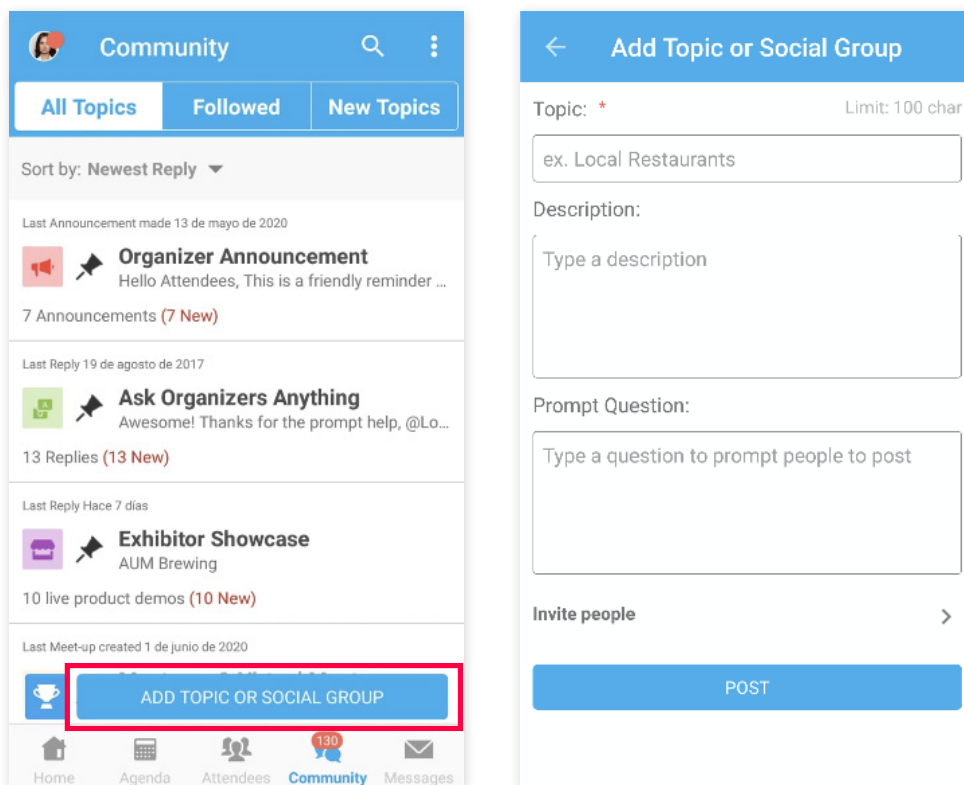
Community

All Topics | Followed | New Topics

Sort by: Newest Reply

Last Announcement made 13 de mayo de 2020
Organizer Announcement
Hello Attendees, This is a friendly reminder ...
7 Announcements (7 New)

Last Reply 19 de agosto de 2017
Ask Organizers Anything
Awesome! Thanks for the prompt help, @Lo...
13 Replies (13 New)

Last Reply Hace 7 días
Exhibitor Showcase
AUM Brewing
10 live product demos (10 New)

Last Meet-up created 1 de junio de 2020
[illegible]

ADD TOPIC OR SOCIAL GROUP

Home | Agenda | Attendees | 130 Community | Messages

Add Topic or Social Group

Topic: *
Limit: 100 char
ex. Local Restaurants

Description:
Type a description

Prompt Question:
Type a question to prompt people to post

Invite people

POST